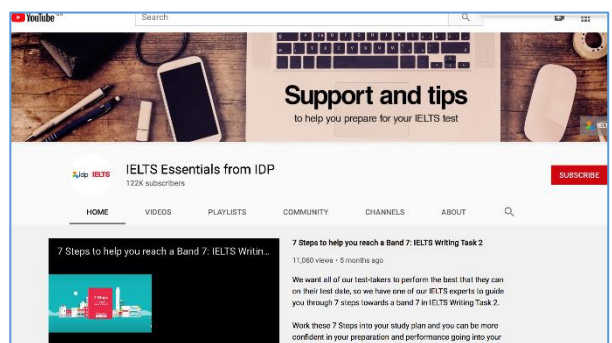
YouTube

Search

Support and tips

to help you prepare for your IELTS test

idp IELTS

IELTS Essentials from IDP

122K subscribers

SUBSCRIBE

HOME

VIDEOS

PLAYLISTS

COMMUNITY

CHANNELS

ABOUT

7 Steps to help you reach a Band 7: IELTS Writin...

7 Steps to help you reach a Band 7: IELTS Writing Task 2

11,060 views • 5 months ago

We want all of our test-takers to perform the best that they can on their test date, so we have one of our IELTS experts to guide you through 7 steps towards a band 7 in IELTS Writing Task 2.

Work these 7 Steps into your study plan and you can be more confident in your preparation and performance going into your